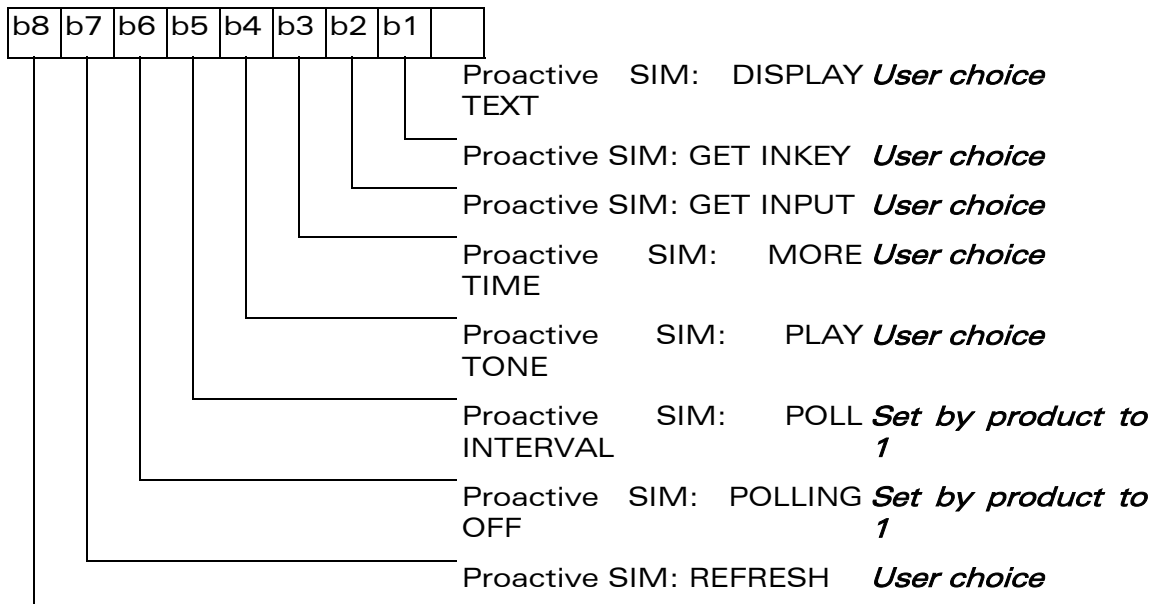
| b8 | b7 | b6 | b5 | b4 | b3 | b2 | b1 | |
|---|---|---|---|---|---|---|---|---|

Proactive SIM: DISPLAY TEXT *User choice*

Proactive SIM: GET INKEY *User choice*

Proactive SIM: GET INPUT *User choice*

Proactive SIM: MORE TIME *User choice*

Proactive SIM: PLAY TONE *User choice*

Proactive SIM: POLL INTERVAL *Set by product to 1*

Proactive SIM: POLLING OFF *Set by product to 1*

Proactive SIM: REFRESH *User choice*